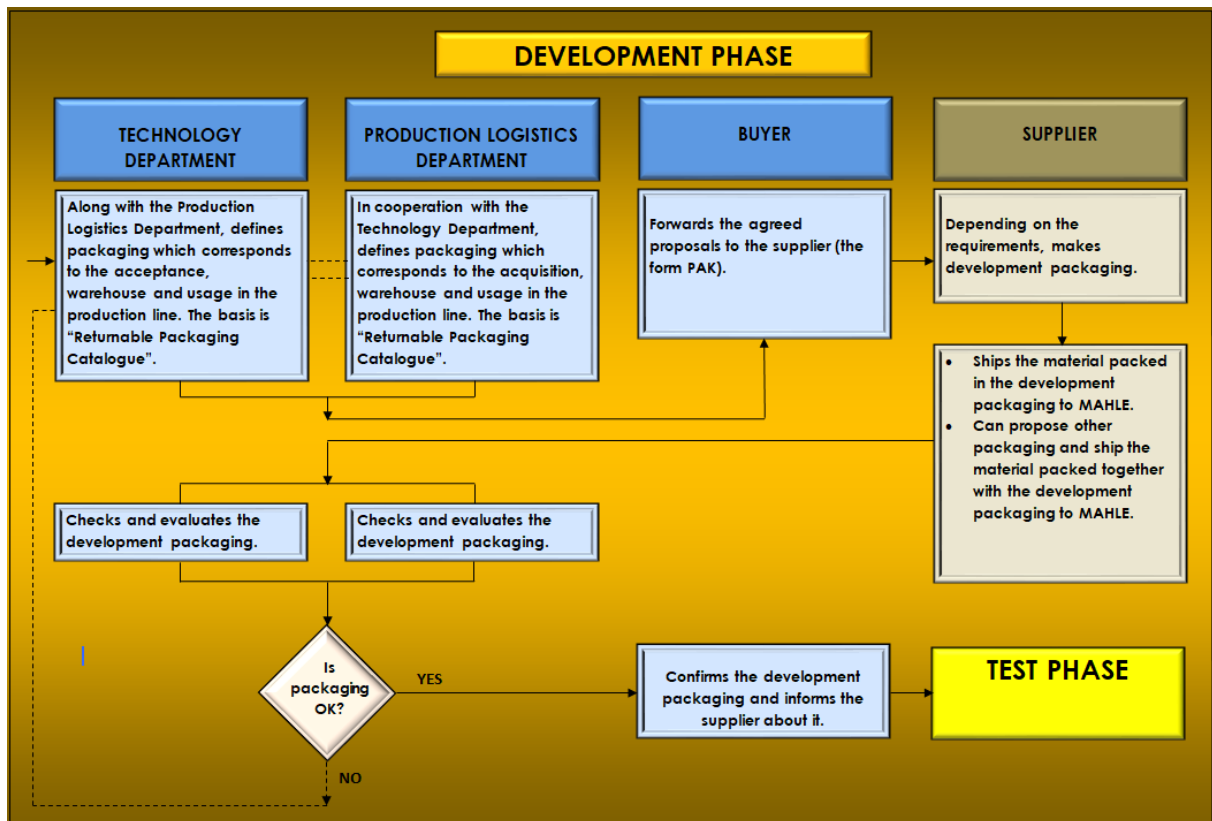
DEVELOPMENT PHASE

TECHNOLOGY DEPARTMENT

PRODUCTION LOGISTICS DEPARTMENT

BUYER

SUPPLIER

Along with the Production Logistics Department, defines packaging which corresponds to the acceptance, warehouse and usage in the production line. The basis is “Returnable Packaging Catalogue”.

In cooperation with the Technology Department, defines packaging which corresponds to the acquisition, warehouse and usage in the production line. The basis is “Returnable Packaging Catalogue”.

Forwards the agreed proposals to the supplier (the form PAK).

Depending on the requirements, makes development packaging.

- Ships the material packed in the development packaging to MAHLE.
- Can propose other packaging and ship the material packed together with the development packaging to MAHLE.

Checks and evaluates the development packaging.

Checks and evaluates the development packaging.

Is packaging OK?

YES

NO

Confirms the development packaging and informs the supplier about it.

TEST PHASE